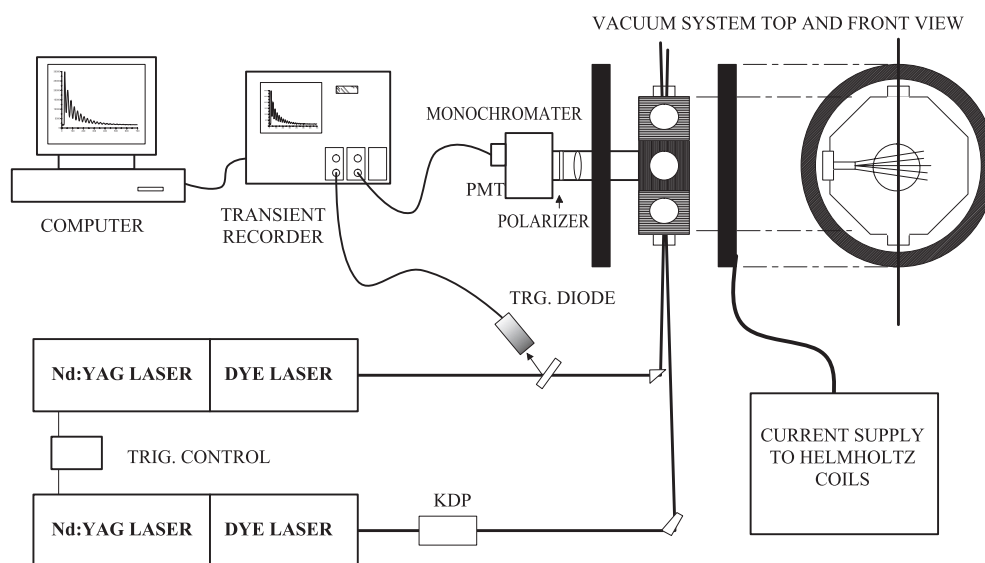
VACUUM SYSTEM TOP AND FRONT VIEW

MONOCHROMATER

PMT

POLARIZER

COMPUTER

TRANSIENT RECORDER

TRG. DIODE

Nd:YAG LASER

DYE LASER

TRIG. CONTROL

Nd:YAG LASER

DYE LASER

KDP

CURRENT SUPPLY TO HELMHOLTZ COILS